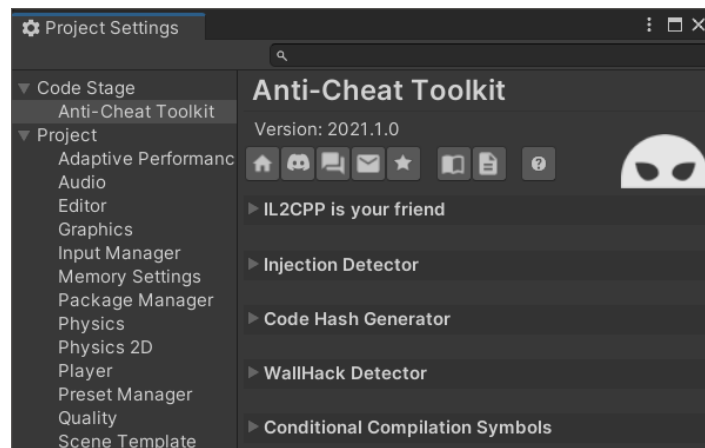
Project Settings

Code Stage
Anti-Cheat Toolkit
Project
Adaptive Performanc
Audio
Editor
Graphics
Input Manager
Memory Settings
Package Manager
Physics
Physics 2D
Player
Preset Manager
Quality
Scene Template

Anti-Cheat Toolkit

Version: 2021.1.0

IL2CPP is your friend

Injection Detector

Code Hash Generator

WallHack Detector

Conditional Compilation Symbols